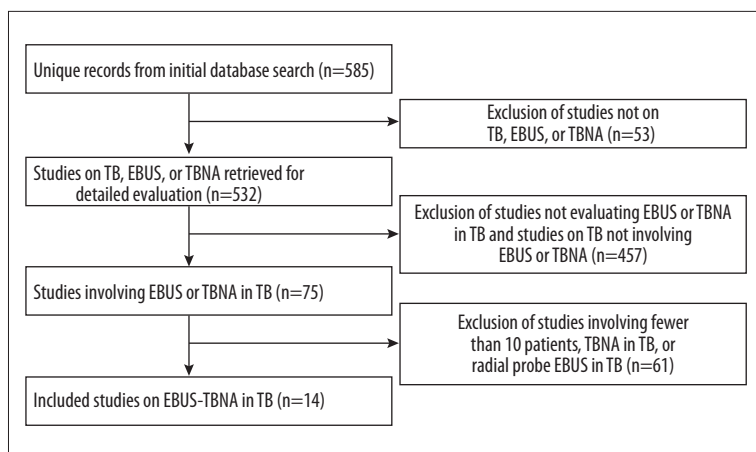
Unique records from initial database search (n=585)

Exclusion of studies not on TB, EBUS, or TBNA (n=53)

Studies on TB, EBUS, or TBNA retrieved for detailed evaluation (n=532)

Exclusion of studies not evaluating EBUS or TBNA in TB and studies on TB not involving EBUS or TBNA (n=457)

Studies involving EBUS or TBNA in TB (n=75)

Exclusion of studies involving fewer than 10 patients, TBNA in TB, or radial probe EBUS in TB (n=61)

Included studies on EBUS-TBNA in TB (n=14)